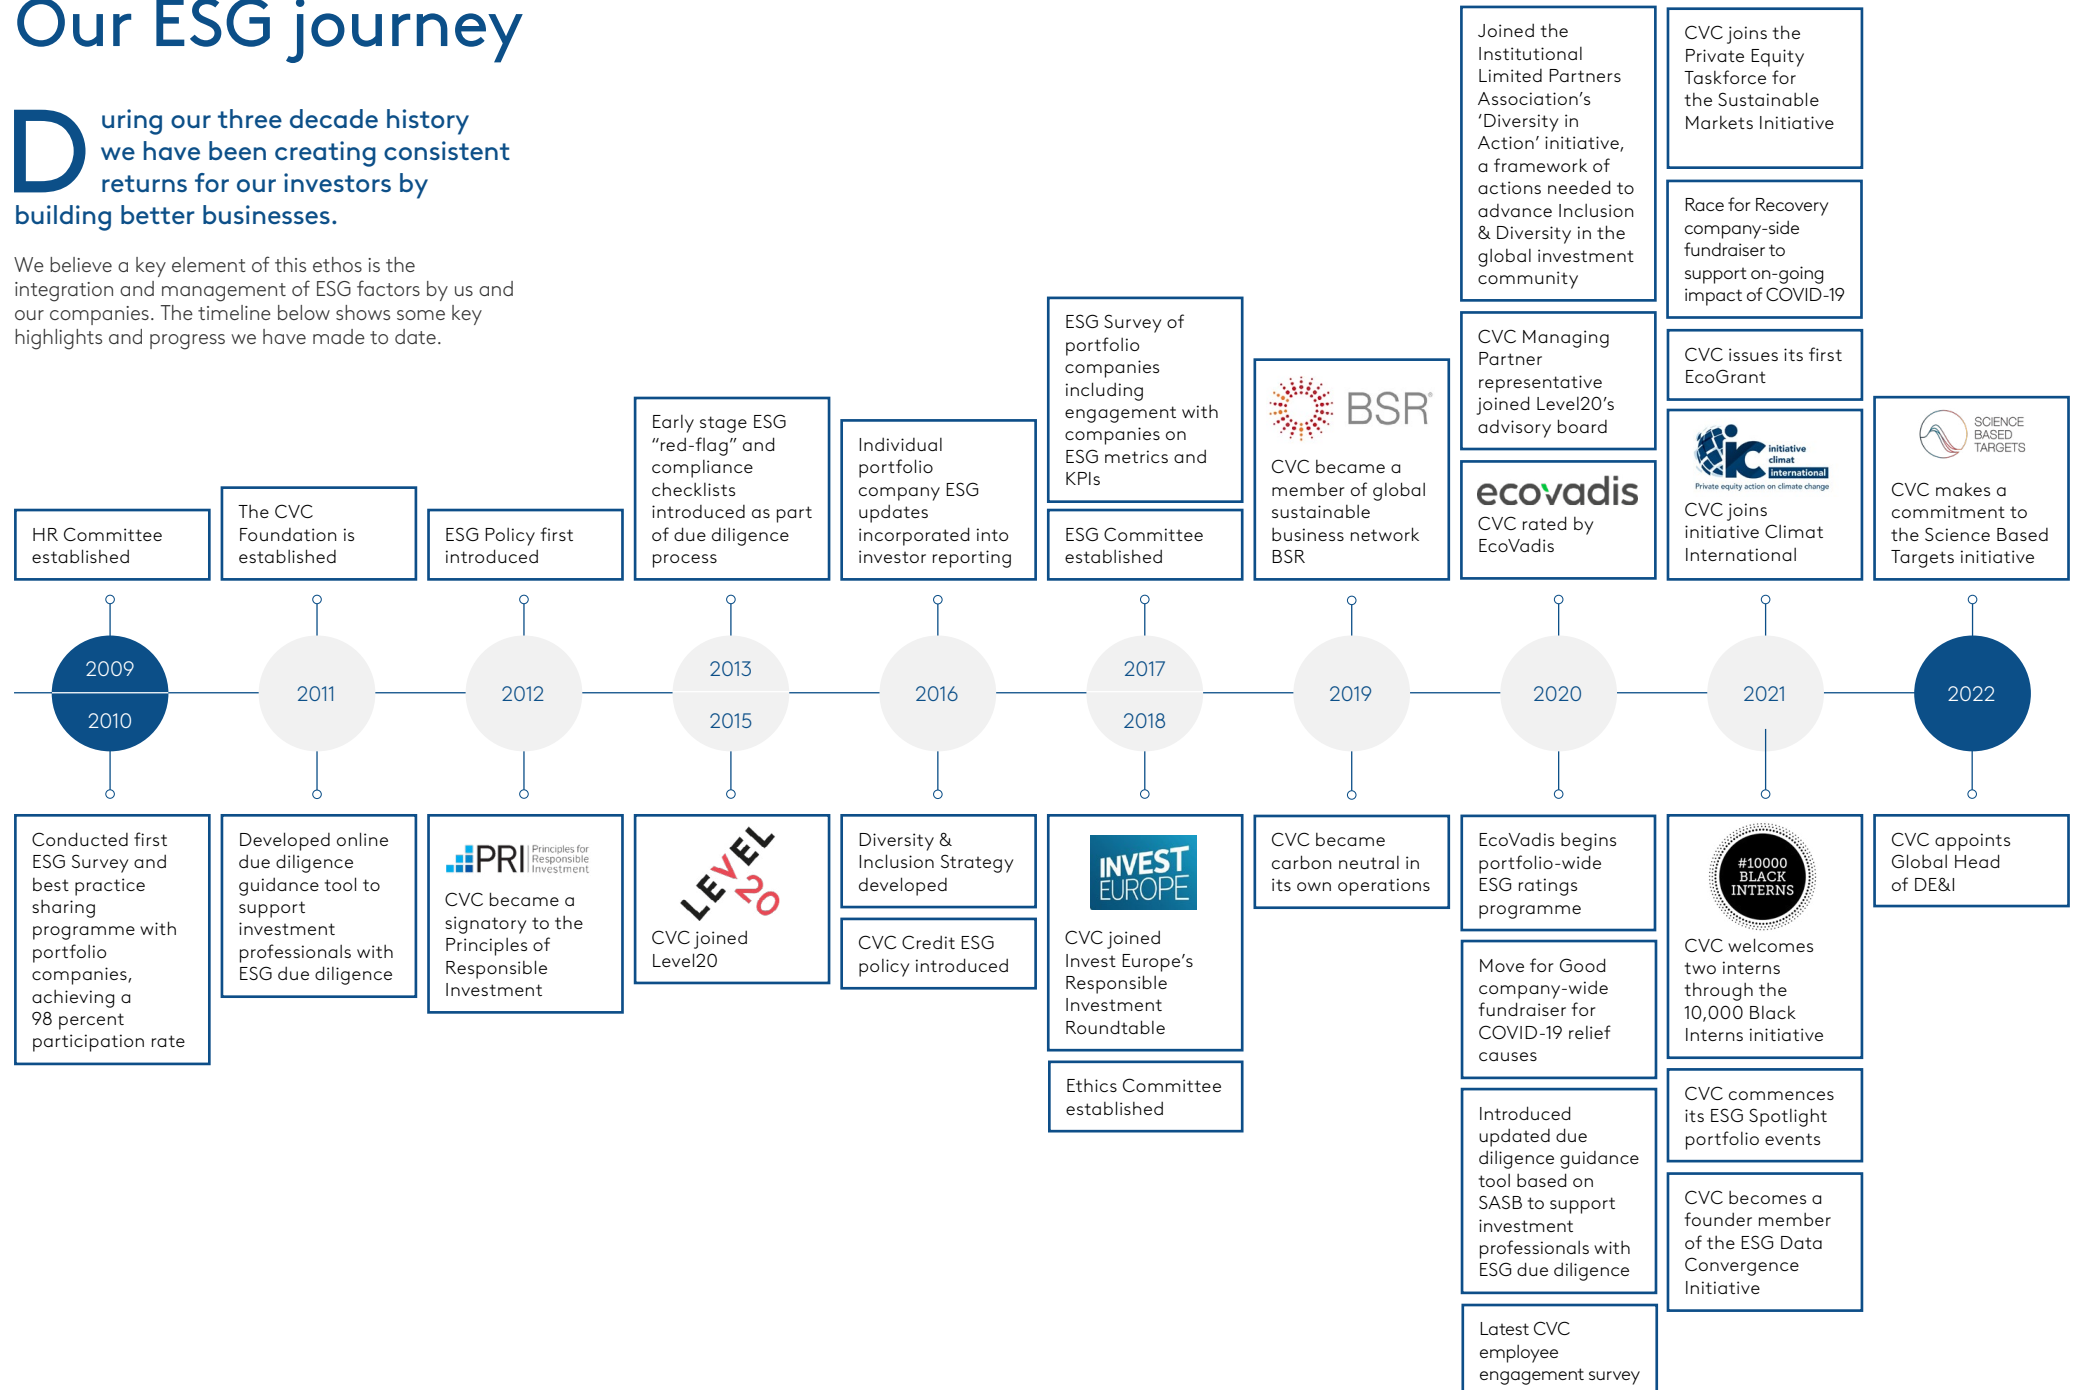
Our ESG journey

During our three decade history we have been creating consistent returns for our investors by building better businesses.

We believe a key element of this ethos is the integration and management of ESG factors by us and our companies. The timeline below shows some key highlights and progress we have made to date.

HR Committee established

The CVC Foundation is established

ESG Policy first introduced

Early stage ESG "red-flag" and compliance checklists introduced as part of due diligence process

Individual portfolio company ESG updates incorporated into investor reporting

ESG Survey of portfolio companies including engagement with companies on ESG metrics and KPIs

ESG Committee established

BSR

CVC became a member of global sustainable business network BSR

Joined the Institutional Limited Partners Association's 'Diversity in Action' initiative, a framework of actions needed to advance Inclusion & Diversity in the global investment community

CVC Managing Partner representative joined Level20's advisory board

ecovadis

CVC rated by EcoVadis

CVC joins the Private Equity Taskforce for the Sustainable Markets Initiative

Race for Recovery company-side fundraiser to support on-going impact of COVID-19

CVC issues its first EcoGrant

ic initiative climat international
Private equity action on climate change

CVC joins initiative Climat International

SCIENCE BASED TARGETS

CVC makes a commitment to the Science Based Targets initiative

2009
2010

2011

2012

2013
2015

2016

2017
2018

2019

2020

2021

2022

Conducted first ESG Survey and best practice sharing programme with portfolio companies, achieving a 98 percent participation rate

Developed online due diligence guidance tool to support investment professionals with ESG due diligence

PRI Principles for Responsible Investment

CVC became a signatory to the Principles of Responsible Investment

LEVEL 20

CVC joined Level20

Diversity & Inclusion Strategy developed

CVC Credit ESG policy introduced

INVEST EUROPE

CVC joined Invest Europe's Responsible Investment Roundtable

Ethics Committee established

CVC became carbon neutral in its own operations

EcoVadis begins portfolio-wide ESG ratings programme

Move for Good company-wide fundraiser for COVID-19 relief causes

Introduced updated due diligence guidance tool based on SASB to support investment professionals with ESG due diligence

Latest CVC employee engagement survey

#10000 BLACK INTERNS

CVC welcomes two interns through the 10,000 Black Interns initiative

CVC commences its ESG Spotlight portfolio events

CVC becomes a founder member of the ESG Data Convergence Initiative

CVC appoints Global Head of DE&I